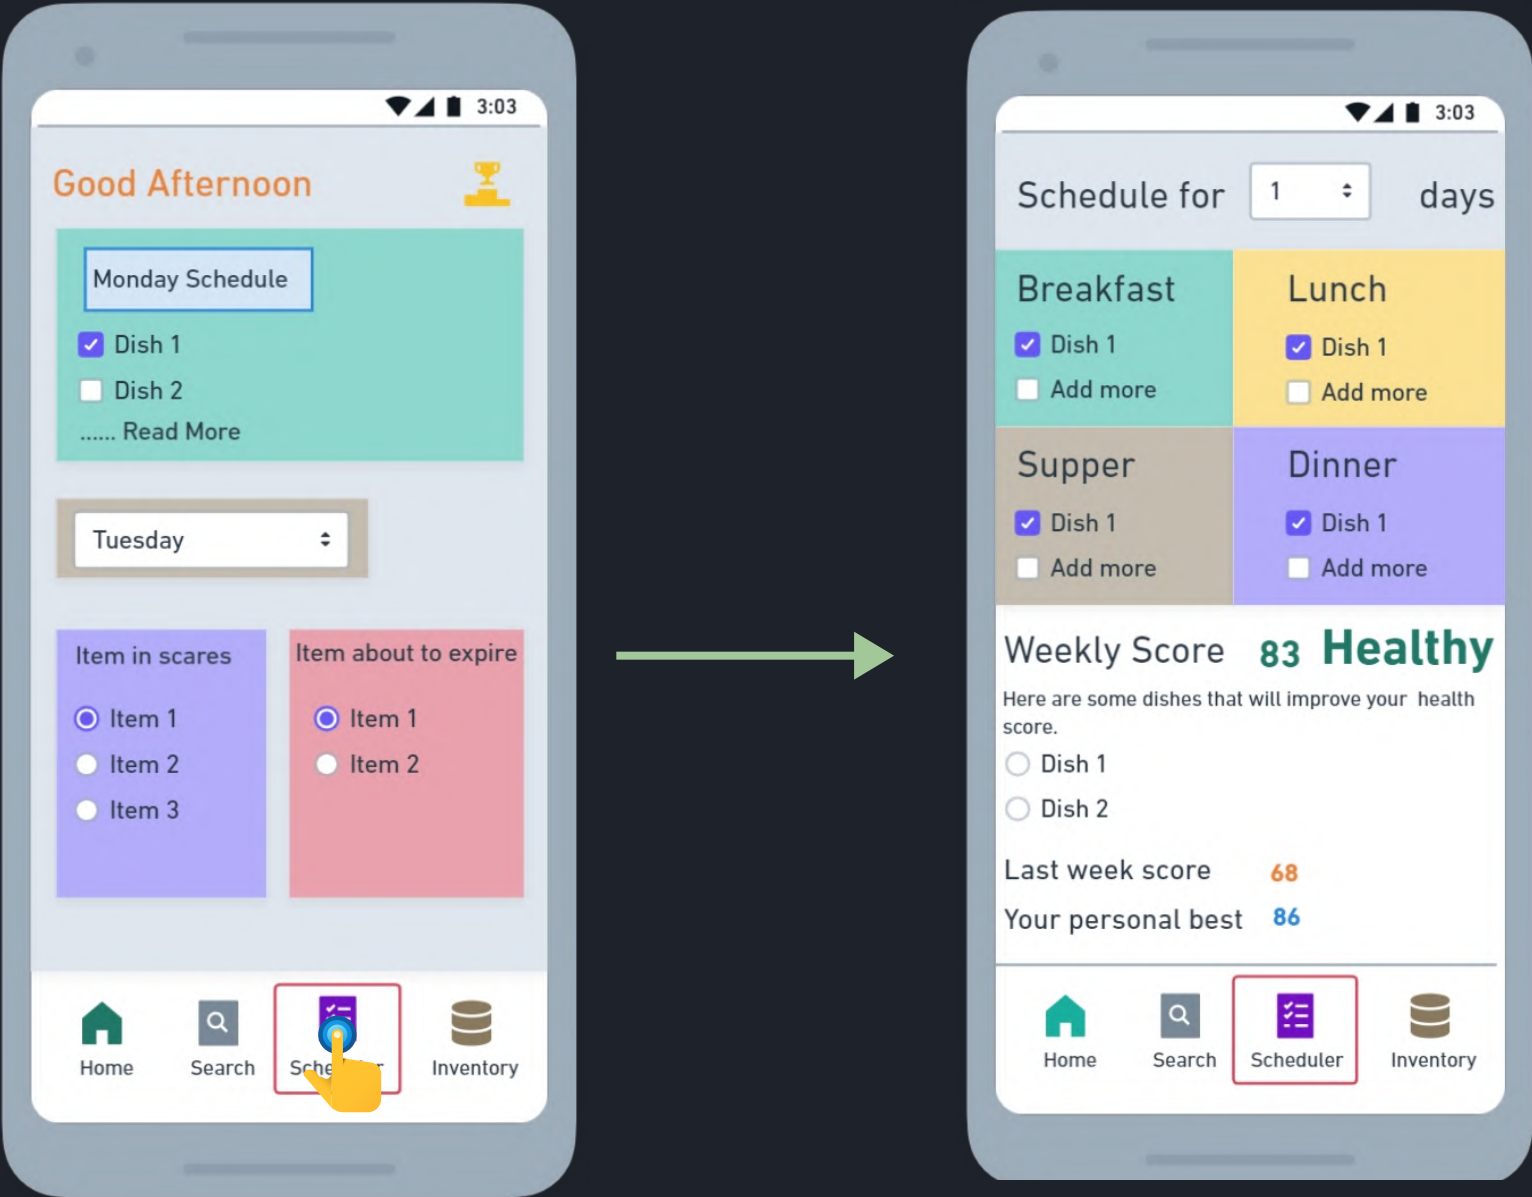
3:03

Good Afternoon

Monday Schedule

Dish 1

Dish 2

...... Read More

Tuesday

Item in scares

Item 1

Item 2

Item 3

Item about to expire

Item 1

Item 2

Home Search Sche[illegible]r Inventory

3:03

Schedule for 1 days

Breakfast

Dish 1

Add more

Lunch

Dish 1

Add more

Supper

Dish 1

Add more

Dinner

Dish 1

Add more

Weekly Score 83 Healthy

Here are some dishes that will improve your health score.

Dish 1

Dish 2

Last week score 68

Your personal best 86

Home Search Scheduler Inventory